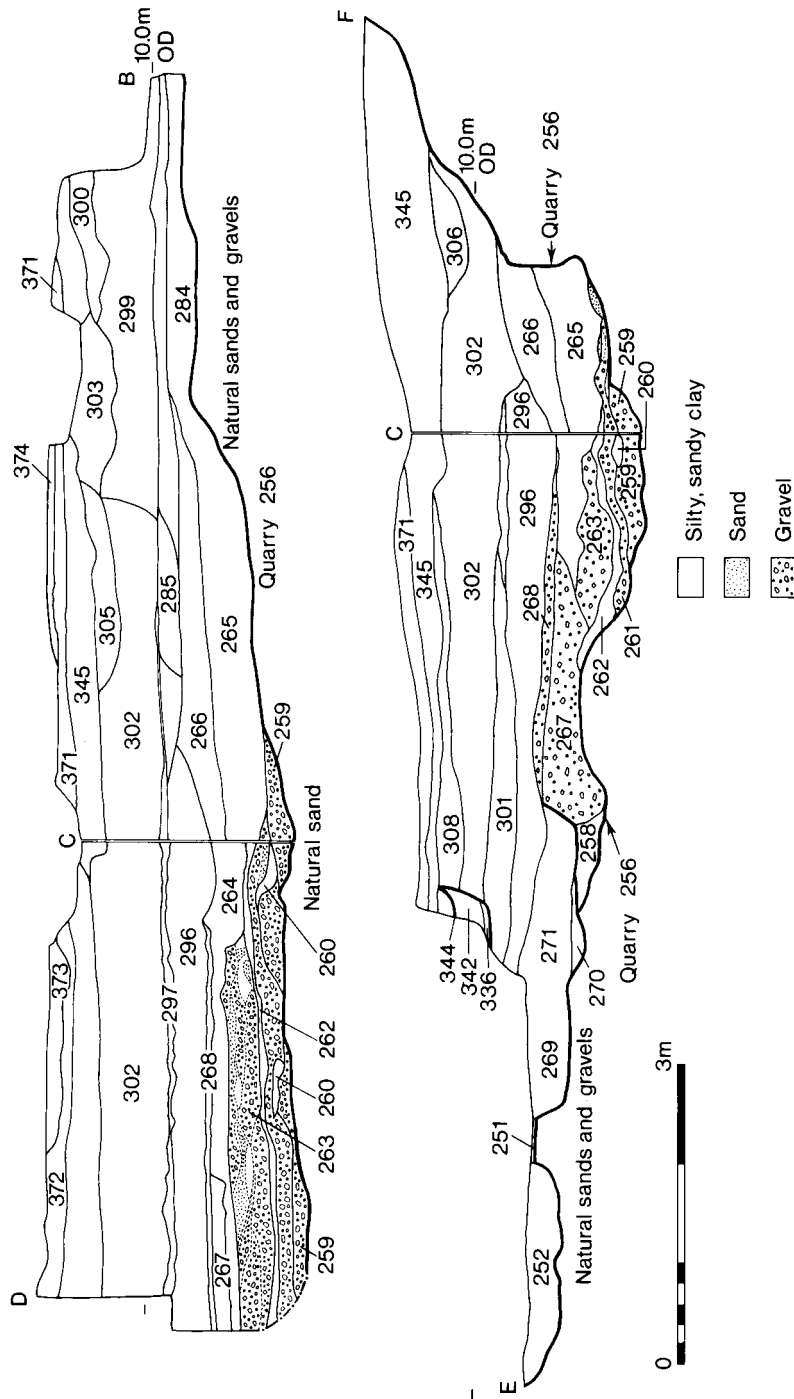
D
B
10.0m OD
371
300
299
284
374
303
Natural sands and gravels
Quarry 256
305
285
265
345
302
266
371
259
C
Natural sand
373
264
302
296
297
260
268
262
260
372
263
267
259

F
10.0m OD
Quarry 256
345
306
Quarry
302
266
265
259
C
296
260
371
345
296
259
263
302
268
261
262
267
308
301
258
256
344
342
336
271
Quarry
270
Natural sands and gravels
269
251
252
E

Silty, sandy clay
Sand
Gravel

0
3m